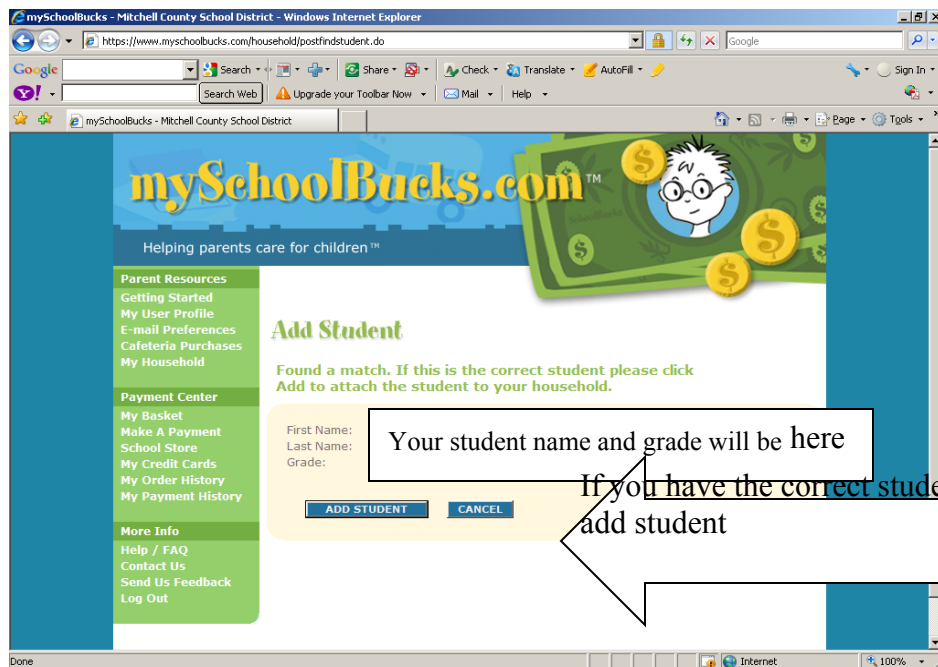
mySchoolBucks - Mitchell County School District - Windows Internet Explorer

https://www.myschoolbucks.com/household/postfindstudent.do

Google

Google Search Share Check Translate AutoFill Sign In

Search Web Upgrade your Toolbar Now Mail Help

mySchoolBucks - Mitchell County School District

Page Tools

mySchoolBucks.com™

Helping parents care for children™

Parent Resources
Getting Started
My User Profile
E-mail Preferences
Cafeteria Purchases
My Household

Payment Center
My Basket
Make A Payment
School Store
My Credit Cards
My Order History
My Payment History

More Info
Help / FAQ
Contact Us
Send Us Feedback
Log Out

Add Student

Found a match. If this is the correct student please click Add to attach the student to your household.

First Name:
Last Name:
Grade:

Your student name and grade will be here

If you have the correct stude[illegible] add student

ADD STUDENT CANCEL

Done Internet 100%